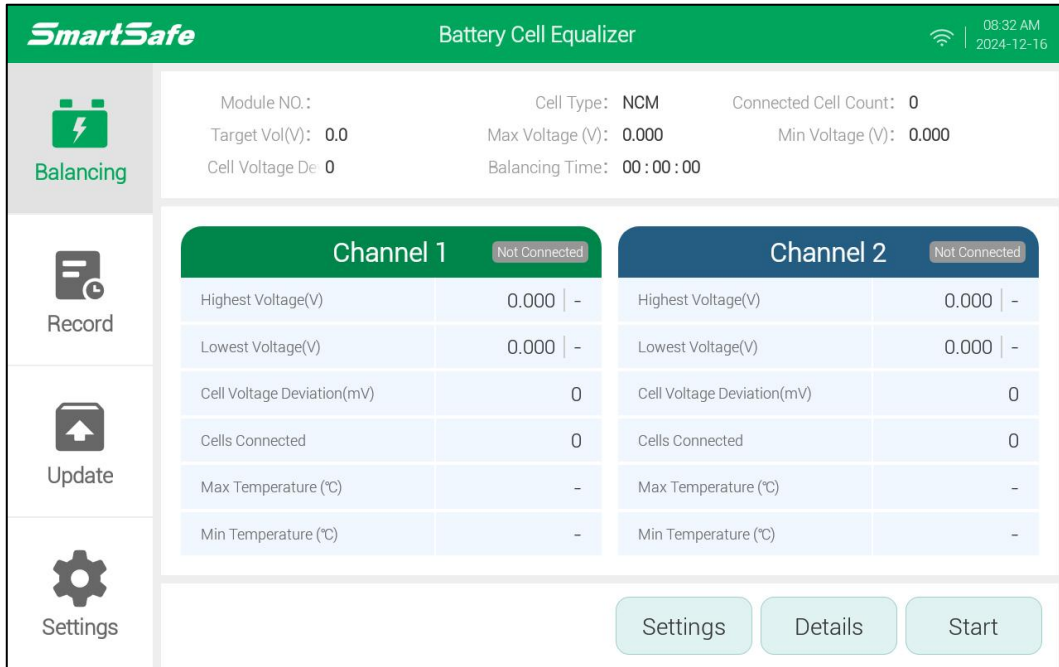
SmartSafe

Battery Cell Equalizer

08:32 AM
2024-12-16

Balancing

Record

Update

Settings

Module NO.:
Cell Type: NCM
Connected Cell Count: 0
Target Vol(V): 0.0
Max Voltage (V): 0.000
Min Voltage (V): 0.000
Cell Voltage De 0
Balancing Time: 00 : 00 : 00

Channel 1 Not Connected

| | |
|---|---|
| Highest Voltage(V) | 0.000 \| - |
| Lowest Voltage(V) | 0.000 \| - |
| Cell Voltage Deviation(mV) | 0 |
| Cells Connected | 0 |
| Max Temperature (℃) | - |
| Min Temperature (℃) | - |

Channel 2 Not Connected

| | |
|---|---|
| Highest Voltage(V) | 0.000 \| - |
| Lowest Voltage(V) | 0.000 \| - |
| Cell Voltage Deviation(mV) | 0 |
| Cells Connected | 0 |
| Max Temperature (℃) | - |
| Min Temperature (℃) | - |

Settings
Details
Start